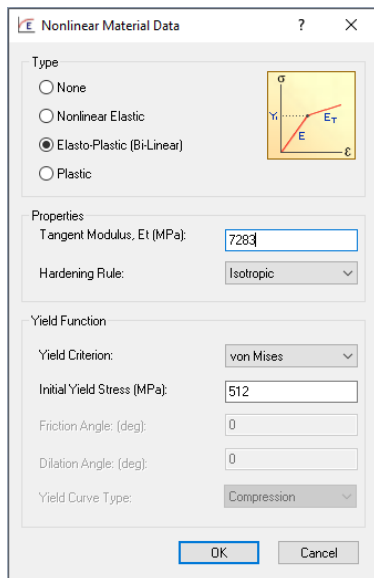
Nonlinear Material Data ? ×

Type

None

Nonlinear Elastic

Elasto-Plastic (Bi-Linear)

Plastic

σ
Yi
E
$E_T$
ε

Properties

Tangent Modulus, Et (MPa): 7283

Hardening Rule: Isotropic

Yield Function

Yield Criterion: von Mises

Initial Yield Stress (MPa): 512

Friction Angle: (deg): 0

Dilation Angle: (deg): 0

Yield Curve Type: Compression

OK Cancel